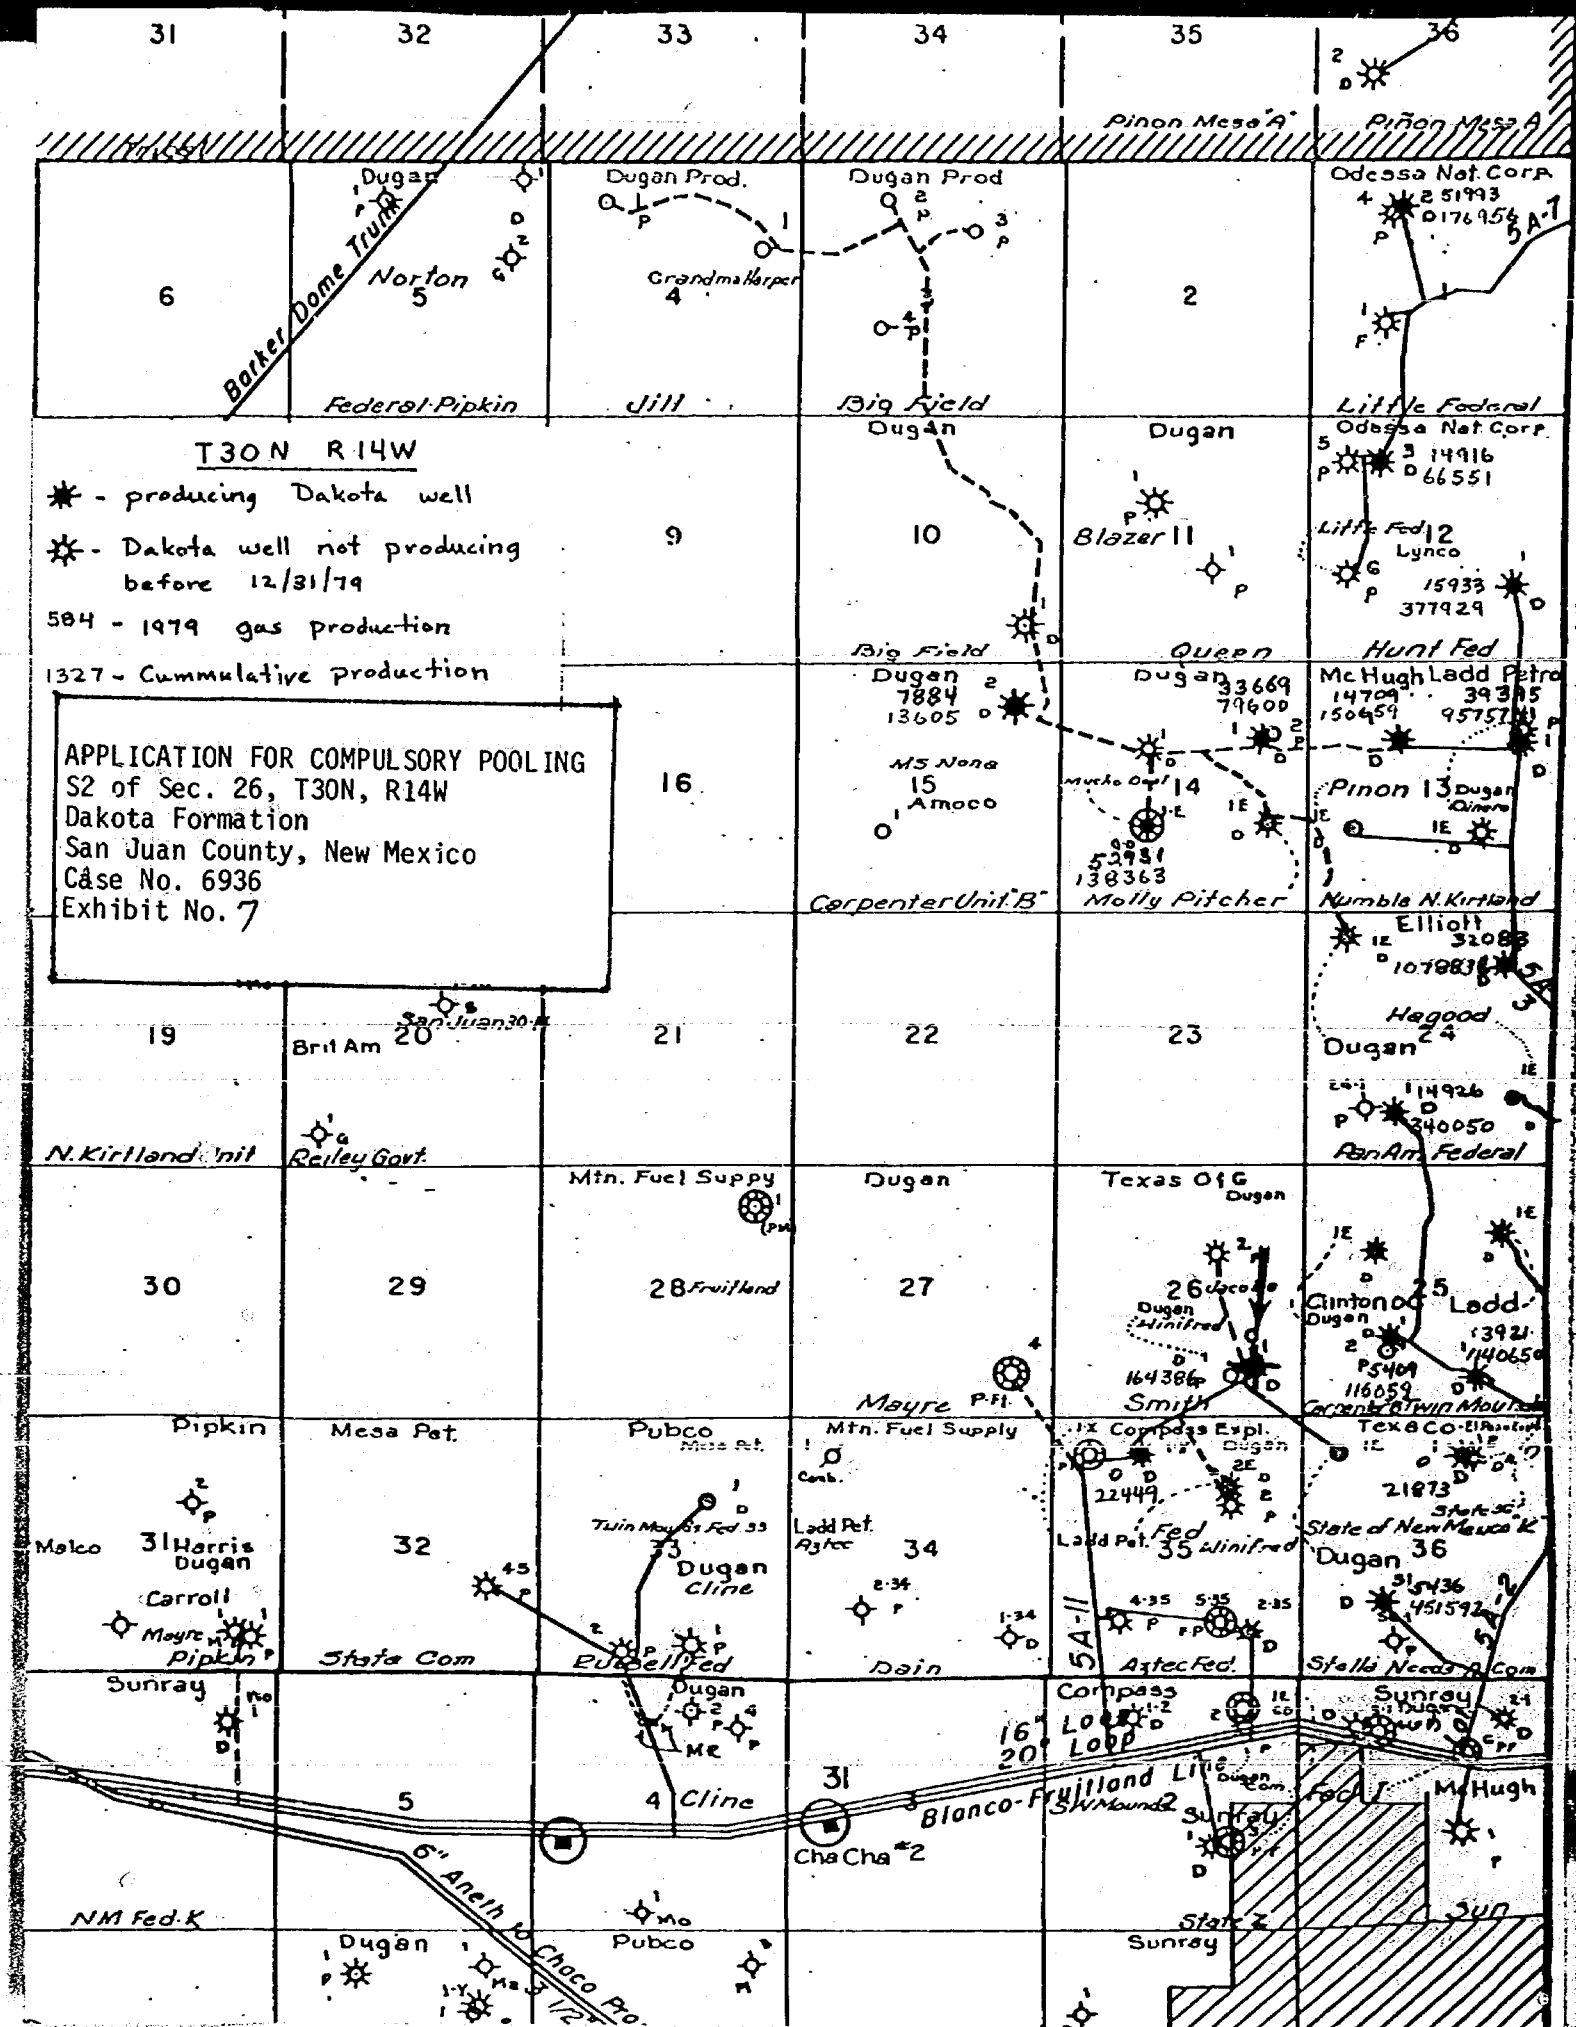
31 32 33 34 35 36

Pinon Mesa "A" Piñon Mesa A

Dugan Dugan Prod. Dugan Prod Odessa Nat. Corp.

Barker Dome Trunk

6 Norton 5 Grandma Harper 4 2 5A-7

Federal-Pipkin Jill Big Field Little Federal

T30N R14W

- producing Dakota well

- Dakota well not producing before 12/31/79

584 - 1979 gas production

1327 - Cummulative production

Dugan Dugan Odessa Nat. Corp. 14916 66551

9 10 Blazer 11 Little Fed 12 Lynco 15933 377929

Big Field Queen Hunt Fed

Dugan 7884 13605 Dugan 33669 79600 McHugh Ladd Petro 14709 150459 39395 95757

APPLICATION FOR COMPULSORY POOLING
S2 of Sec. 26, T30N, R14W
Dakota Formation
San Juan County, New Mexico
Case No. 6936
Exhibit No. 7

16 MS Nona 15 Amoco 14 Pinon 13 Dugan Cinero

53981 138363

Carpenter Unit "B" Molly Pitcher Humble N. Kirtland

Elliott 32088 107983

San Juan 30-14

19 Brit Am 20 21 22 23 Hagood 24 Dugan

114926 340050

N. Kirtland Unit Reiley Govt. PanAm Federal

Mtn. Fuel Suppy Dugan Texas O&G Dugan

30 29 28 Fruitland 27 26 Jacobs 25 Ladd

Dugan Winifred Clinton O&G Dugan 13921 1140650

164386 P5404 116059

Mayre Smith Carpenter Twin Mounds

Pipkin Mesa Pet. Pubco Mtn. Fuel Supply Compass Expl. Dugan Texaco

22449 21873

Malco 31 Harris Dugan 32 Twin Mounds Fed 33 33 Dugan Cline Ladd Pet. Aztec 34 Ladd Pet. Fed 35 Winifred State of New Mexico "K" Dugan 36

Carroll Mayre Pipkin 5436 451592

State Com Russell Fed Dain Aztec Fed. Stella Needs A Com

Sunray Dugan Compass Sunray

16 Loop 20 Loop

ME 5A-11

5 4 Cline 31 Blanco-Fruitland Line SW Mound 2 Sunray McHugh

6" Aneth to Chaco Pro... Cha Cha #2

NM Fed. K State Z Sun

Dugan Pubco Sunray